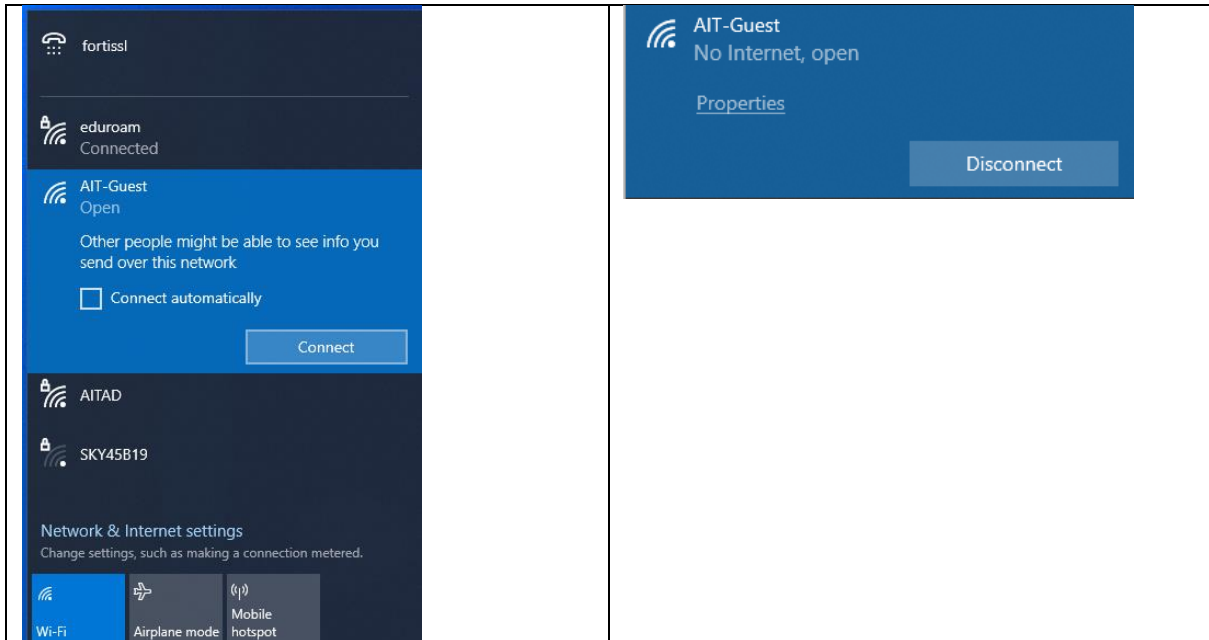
fortissl

eduroam
Connected

AIT-Guest
Open

Other people might be able to see info you send over this network

Connect automatically

Connect

AITAD

SKY45B19

Network & Internet settings
Change settings, such as making a connection metered.

Wi-Fi

Airplane mode

Mobile hotspot

AIT-Guest
No Internet, open

Properties

Disconnect